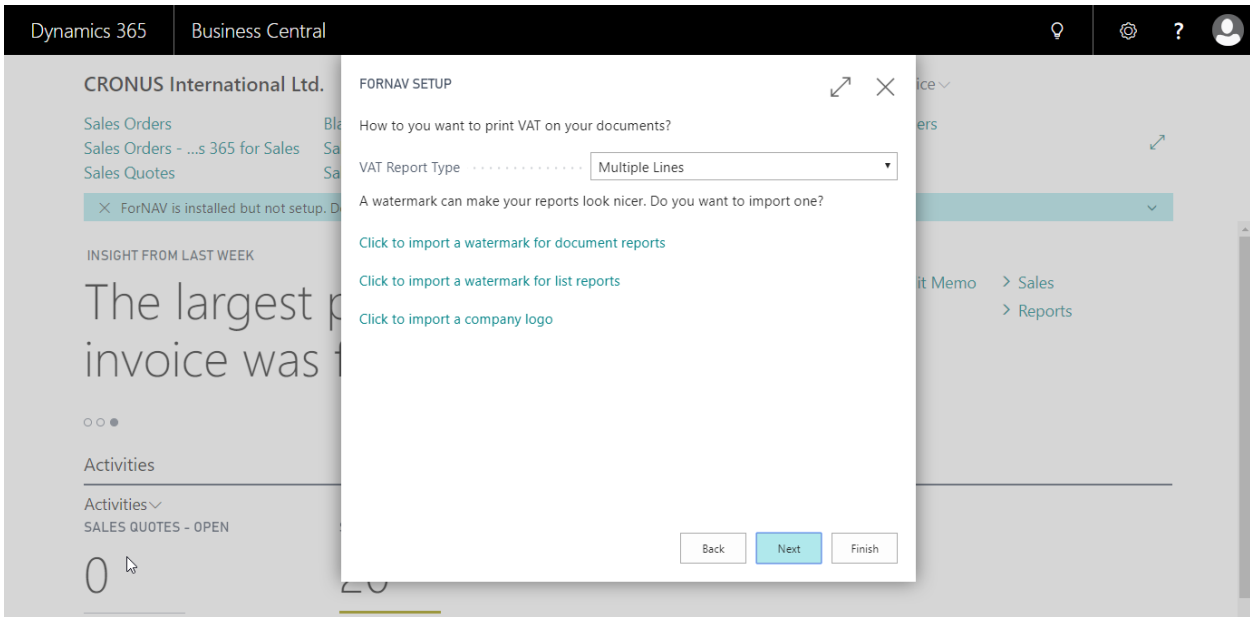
Dynamics 365 | Business Central

CRONUS International Ltd.

Sales Orders
Sales Orders - ...s 365 for Sales
Sales Quotes

Bl
Sa
Sa

ice
ers

X ForNAV is installed but not setup. D

INSIGHT FROM LAST WEEK

The largest p
invoice was f

Activities

Activities
SALES QUOTES - OPEN

0

it Memo
> Sales
> Reports

FORNAV SETUP

How to you want to print VAT on your documents?

VAT Report Type
Multiple Lines

A watermark can make your reports look nicer. Do you want to import one?

Click to import a watermark for document reports

Click to import a watermark for list reports

Click to import a company logo

Back
Next
Finish